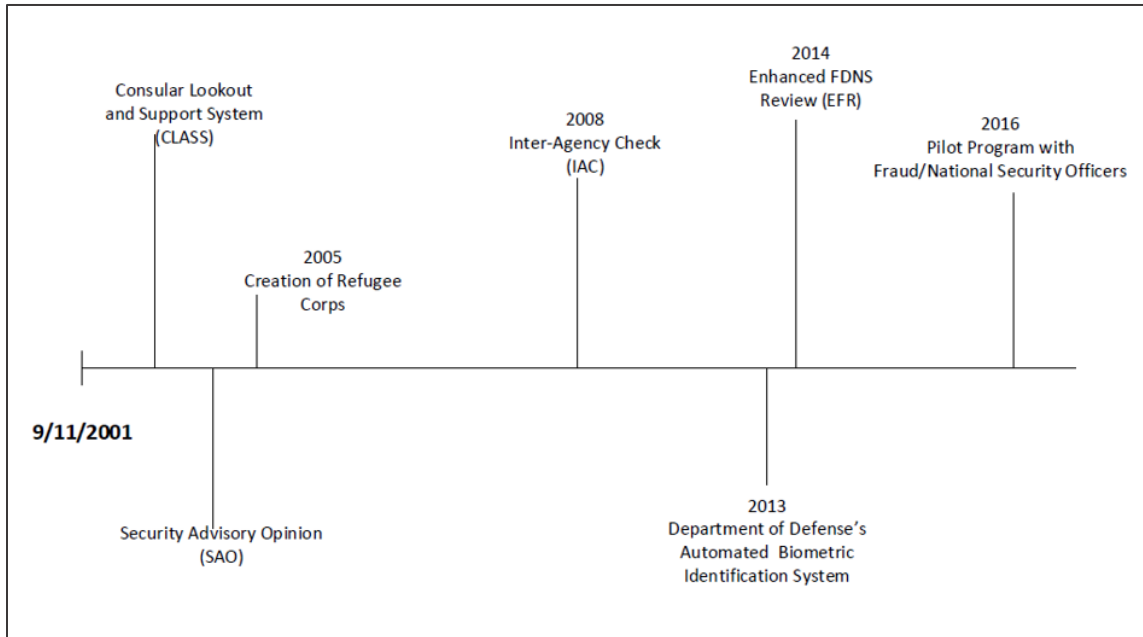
Consular Lookout and Support System (CLASS)

2008
Inter-Agency Check (IAC)

2014
Enhanced FDNS Review (EFR)

2016
Pilot Program with Fraud/National Security Officers

2005
Creation of Refugee Corps

9/11/2001

Security Advisory Opinion (SAO)

2013
Department of Defense's Automated Biometric Identification System